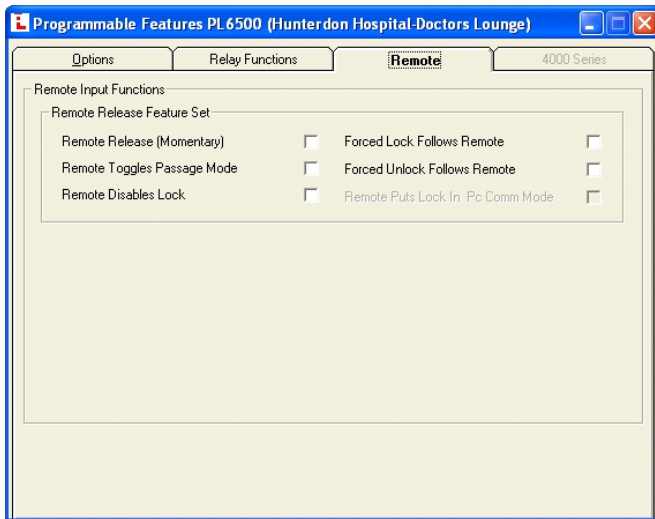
Programmable Features PL6500 (Hunterdon Hospital-Doctors Lounge)

Options | Relay Functions | Remote | 4000 Series

Remote Input Functions

Remote Release Feature Set

Remote Release (Momentary)

Remote Toggles Passage Mode

Remote Disables Lock

Forced Lock Follows Remote

Forced Unlock Follows Remote

Remote Puts Lock In Pc Comm Mode